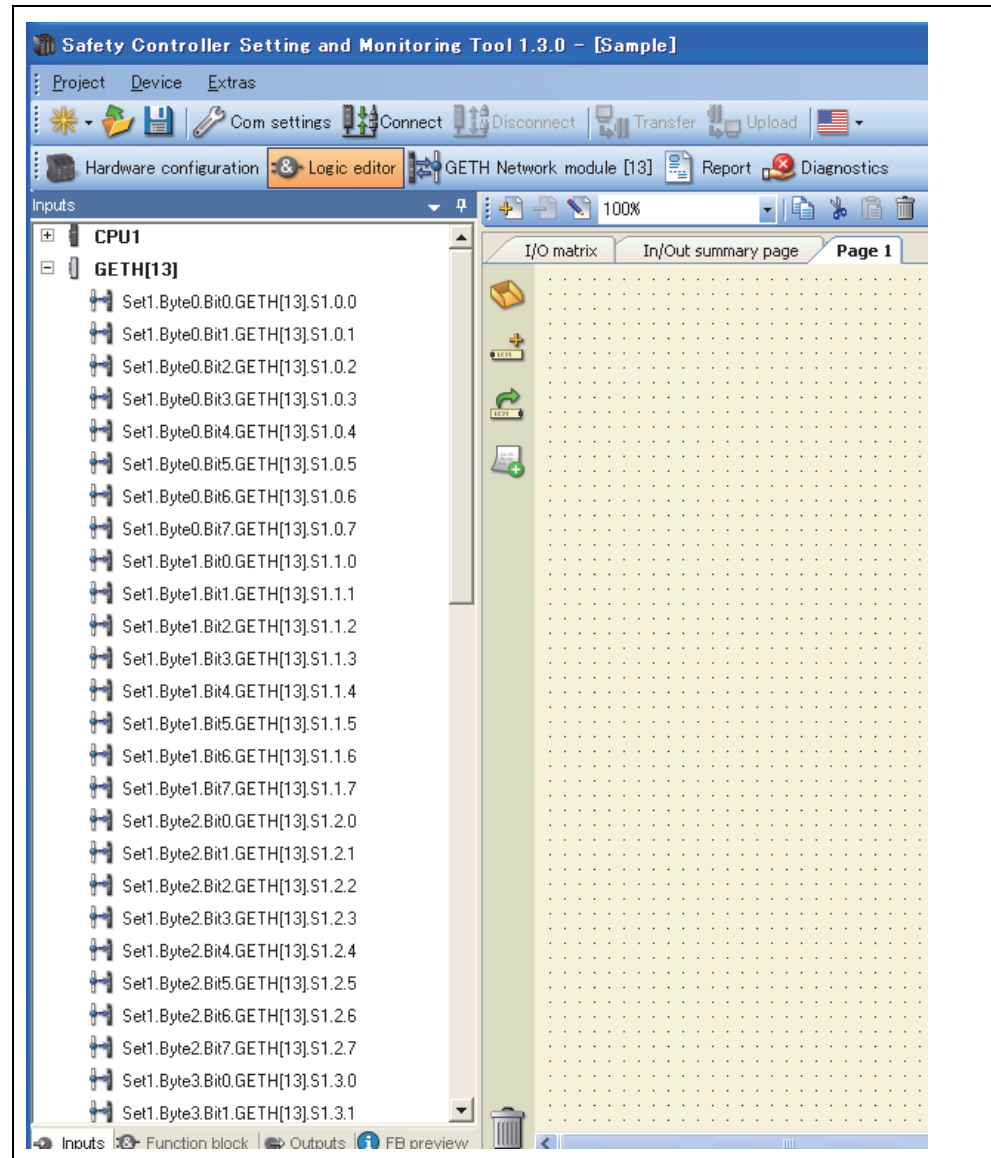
Safety Controller Setting and Monitoring Tool 1.3.0 - [Sample]

Project Device Extras

Com settings Connect Disconnect Transfer Upload

Hardware configuration Logic editor GETH Network module [13] Report Diagnostics

Inputs

100%

I/O matrix In/Out summary page Page 1

CPU1
GETH[13]
Set1.Byte0.Bit0.GETH[13].S1.0.0
Set1.Byte0.Bit1.GETH[13].S1.0.1
Set1.Byte0.Bit2.GETH[13].S1.0.2
Set1.Byte0.Bit3.GETH[13].S1.0.3
Set1.Byte0.Bit4.GETH[13].S1.0.4
Set1.Byte0.Bit5.GETH[13].S1.0.5
Set1.Byte0.Bit6.GETH[13].S1.0.6
Set1.Byte0.Bit7.GETH[13].S1.0.7
Set1.Byte1.Bit0.GETH[13].S1.1.0
Set1.Byte1.Bit1.GETH[13].S1.1.1
Set1.Byte1.Bit2.GETH[13].S1.1.2
Set1.Byte1.Bit3.GETH[13].S1.1.3
Set1.Byte1.Bit4.GETH[13].S1.1.4
Set1.Byte1.Bit5.GETH[13].S1.1.5
Set1.Byte1.Bit6.GETH[13].S1.1.6
Set1.Byte1.Bit7.GETH[13].S1.1.7
Set1.Byte2.Bit0.GETH[13].S1.2.0
Set1.Byte2.Bit1.GETH[13].S1.2.1
Set1.Byte2.Bit2.GETH[13].S1.2.2
Set1.Byte2.Bit3.GETH[13].S1.2.3
Set1.Byte2.Bit4.GETH[13].S1.2.4
Set1.Byte2.Bit5.GETH[13].S1.2.5
Set1.Byte2.Bit6.GETH[13].S1.2.6
Set1.Byte2.Bit7.GETH[13].S1.2.7
Set1.Byte3.Bit0.GETH[13].S1.3.0
Set1.Byte3.Bit1.GETH[13].S1.3.1

Inputs Function block Outputs FB preview